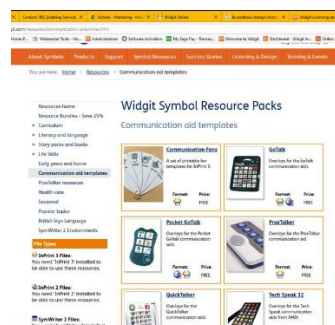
Contact | BSL Enabling Services × | Website - Marketing - Hom × | Widgit Online × | Is positives change short × | Widgit Licensing and

pl.com/resources/communication-aids/index.htm

Home P... | Intermediate Tools - Hu... | Administration | Software Activation | My Sage Pay - Transac... | Welcome to Widgit | Dashboard - Widgit Hi... | Online

About Symbols | Products | Support | Symbol Resources | Success Stories | Licensing & Design | Training & Events

You are here: Home » Resources » Communication aid templates

Resources home
Resource Bundles - Save 25%
Curriculum
Literacy and language
Story packs and books
Life Skills
Early years and home
Communication aid templates
ProxTalker resources
Health care
Seasonal
Popular topics
British Sign Language
SymWriter 2 Environments

File Types

InPrint 3 Files
You need 'InPrint 3' installed to be able to use these resources.

InPrint 2 Files
You need 'InPrint 2' installed to be able to use these resources.

SymWriter 2 Files

Widgit Symbol Resource Packs

Communication aid templates

Communication Fans
A set of printable fan templates for InPrint 3.
Format: Price: FREE

GoTalk
Overlays for the GoTalk communication aids
Format: Price: FREE

Pocket GoTalk
Overlays for the Pocket GoTalk communication aids
Format: Price: FREE

ProxTalker
Overlays for the ProxTalker communication aid
Format: Price: FREE

QuickTalker
Overlays for the QuickTalker communication aids

Tech Speak 32
Overlays for the Tech Speak communication aids from AMDi